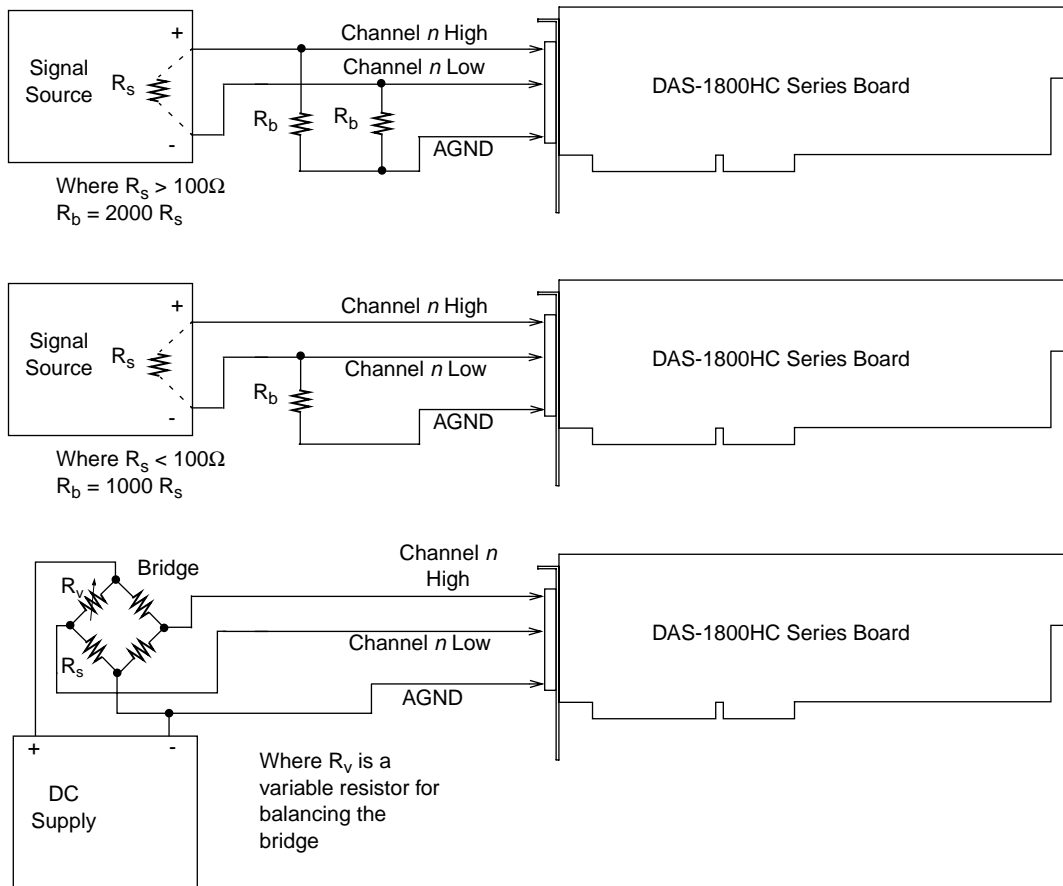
Signal Source

$R_s$

+

-

Channel *n* High

Channel *n* Low

$R_b$

$R_b$

AGND

DAS-1800HC Series Board

Where $R_s > 100\Omega$
$R_b = 2000\ R_s$

Signal Source

$R_s$

+

-

Channel *n* High

Channel *n* Low

$R_b$

AGND

DAS-1800HC Series Board

Where $R_s < 100\Omega$
$R_b = 1000\ R_s$

Bridge

$R_v$

$R_s$

Channel *n* High

Channel *n* Low

AGND

DAS-1800HC Series Board

+

-

DC Supply

Where $R_v$ is a variable resistor for balancing the bridge